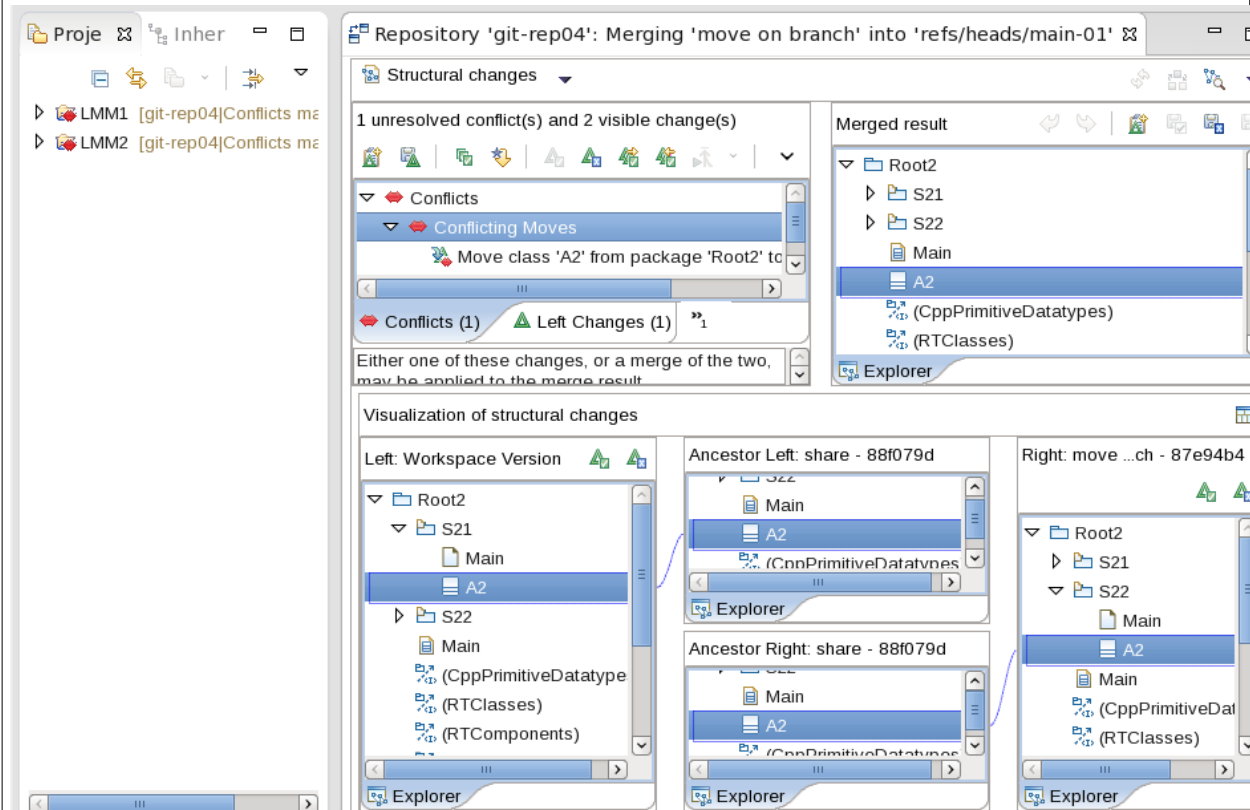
Proje ☒ Inher

LMM1 [git-rep04|Conflicts ma
LMM2 [git-rep04|Conflicts ma

Repository 'git-rep04': Merging 'move on branch' into 'refs/heads/main-01' ☒

Structural changes

1 unresolved conflict(s) and 2 visible change(s)

Conflicts
Conflicting Moves
Move class 'A2' from package 'Root2' to

Conflicts (1) Left Changes (1) »1

Either one of these changes, or a merge of the two, may be applied to the merge result

Merged result

Root2
S21
S22
Main
A2
(CppPrimitiveDatatypes)
(RTClasses)

Explorer

Visualization of structural changes

Left: Workspace Version

Root2
S21
Main
A2
S22
Main
(CppPrimitiveDatatype
(RTClasses)
(RTComponents)

Explorer

Ancestor Left: share - 88f079d

S22
Main
A2
(CppPrimitiveDatatypes

Explorer

Ancestor Right: share - 88f079d

S22
Main
A2
(CppPrimitiveDatatypes

Explorer

Right: move ...ch - 87e94b4

Root2
S21
S22
Main
A2
Main
(CppPrimitiveDat
(RTClasses)

Explorer